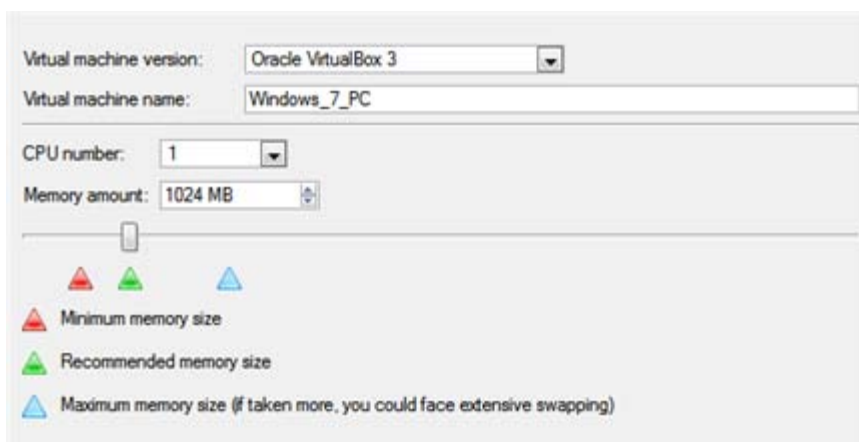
Virtual machine version: Oracle VirtualBox 3

Virtual machine name: Windows_7_PC

CPU number: 1

Memory amount: 1024 MB

Minimum memory size

Recommended memory size

Maximum memory size (if taken more, you could face extensive swapping)